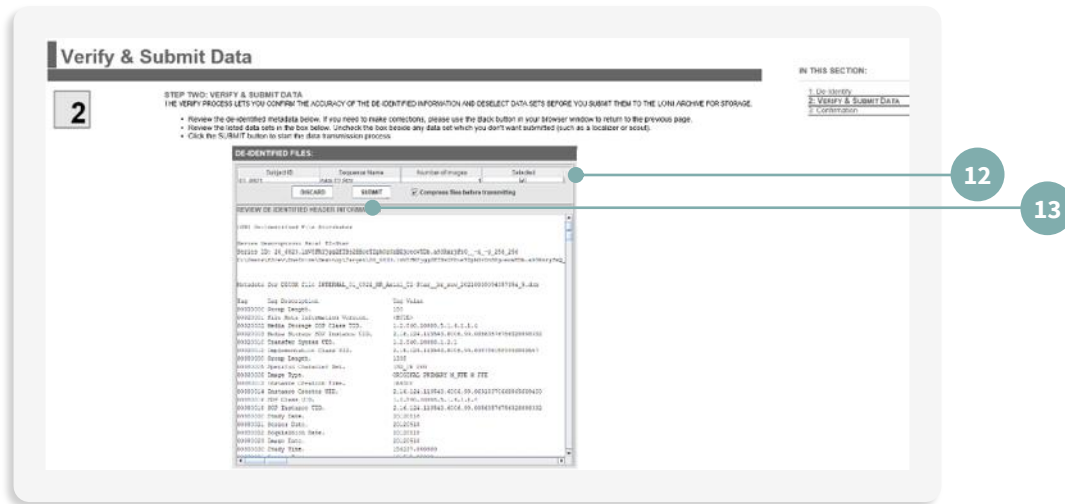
Verify & Submit Data

IN THIS SECTION:

1. De-identify
2. VERIFY & SUBMIT DATA
3. Confirmation

2

STEP TWO: VERIFY & SUBMIT DATA
THE VERIFY PROCESS LETS YOU CONFIRM THE ACCURACY OF THE DE-IDENTIFIED INFORMATION AND DESELECT DATA SETS BEFORE YOU SUBMIT THEM TO THE LONI ARCHIVE FOR STORAGE.

• Review the de-identified metadata below. If you need to make corrections, please use the black button in your browser window to return to the previous page.
• Review the listed data sets in the box below. Uncheck the box beside any data set which you don't want submitted (such as a localizer or scout).
• Click the SUBMIT button to start the data transmission process.

DE-IDENTIFIED FILES:

| Subject ID | Sequence Name | Number of Images | Selected |
|---|---|---|---|
| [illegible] | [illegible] | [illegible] | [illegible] |

DISCARD SUBMIT Compress files before transmitting

REVIEW DE-IDENTIFIED HEADER INFORMA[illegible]

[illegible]

12

13